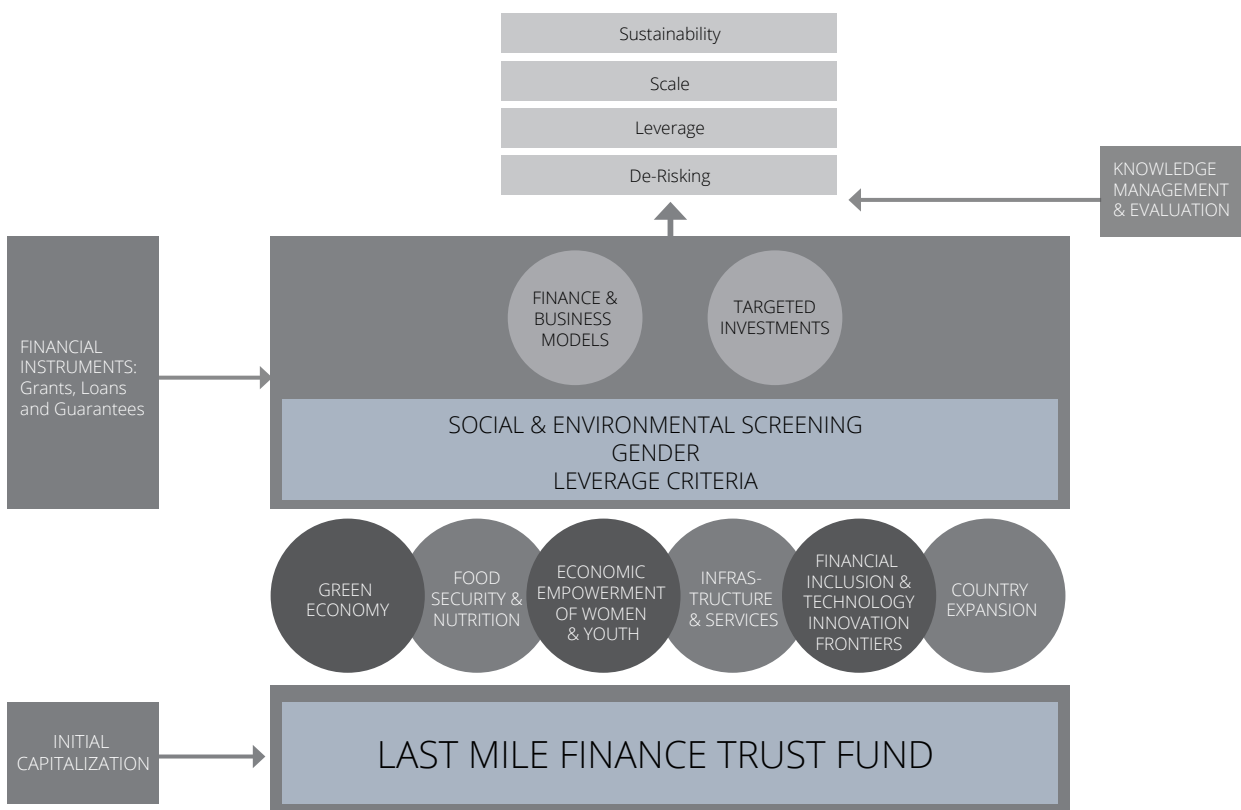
Sustainability

Scale

Leverage

De-Risking

KNOWLEDGE MANAGEMENT & EVALUATION

FINANCIAL INSTRUMENTS: Grants, Loans and Guarantees

FINANCE & BUSINESS MODELS

TARGETED INVESTMENTS

SOCIAL & ENVIRONMENTAL SCREENING
GENDER
LEVERAGE CRITERIA

GREEN ECONOMY

FOOD SECURITY & NUTRITION

ECONOMIC EMPOWERMENT OF WOMEN & YOUTH

INFRASTRUCTURE & SERVICES

FINANCIAL INCLUSION & TECHNOLOGY INNOVATION FRONTIERS

COUNTRY EXPANSION

INITIAL CAPITALIZATION

LAST MILE FINANCE TRUST FUND